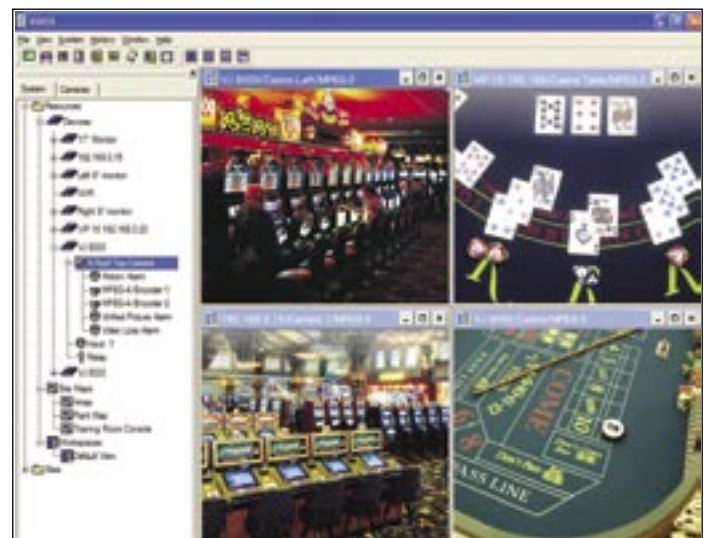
File View System History Window Help

System | Cameras

Resources
Devices
Monitor
192.168.0.15
Left 6' monitor
Right 6' monitor
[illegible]
Motion Alarm
MPEG-4 Encoder 1
MPEG-4 Encoder 2
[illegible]
Video Loss Alarm
Input 1
Relay
Site Maps
Areas
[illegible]
Workspaces
Default View
Sites

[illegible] Camera Left MPEG-4
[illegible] Camera Table MPEG-4
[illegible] Camera 3 MPEG-4
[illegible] Camera MPEG-4

COME
PASS LINE